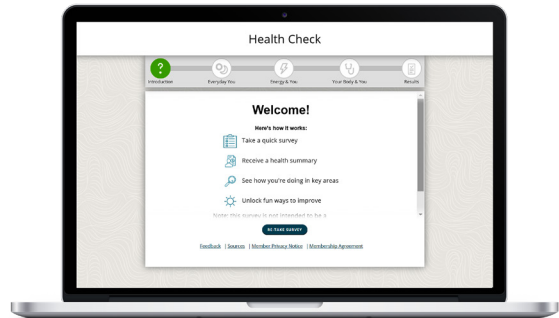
Health Check

Introduction
Everyday You
Energy & You
Your Body & You
Results

Welcome!

Here's how it works:

Take a quick survey

Receive a health summary

See how you're doing in key areas

Unlock fun ways to improve

Note: this survey is not intended to be a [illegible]

RE-TAKE SURVEY

Feedback | Sources | Member Privacy Notice | Membership Agreement